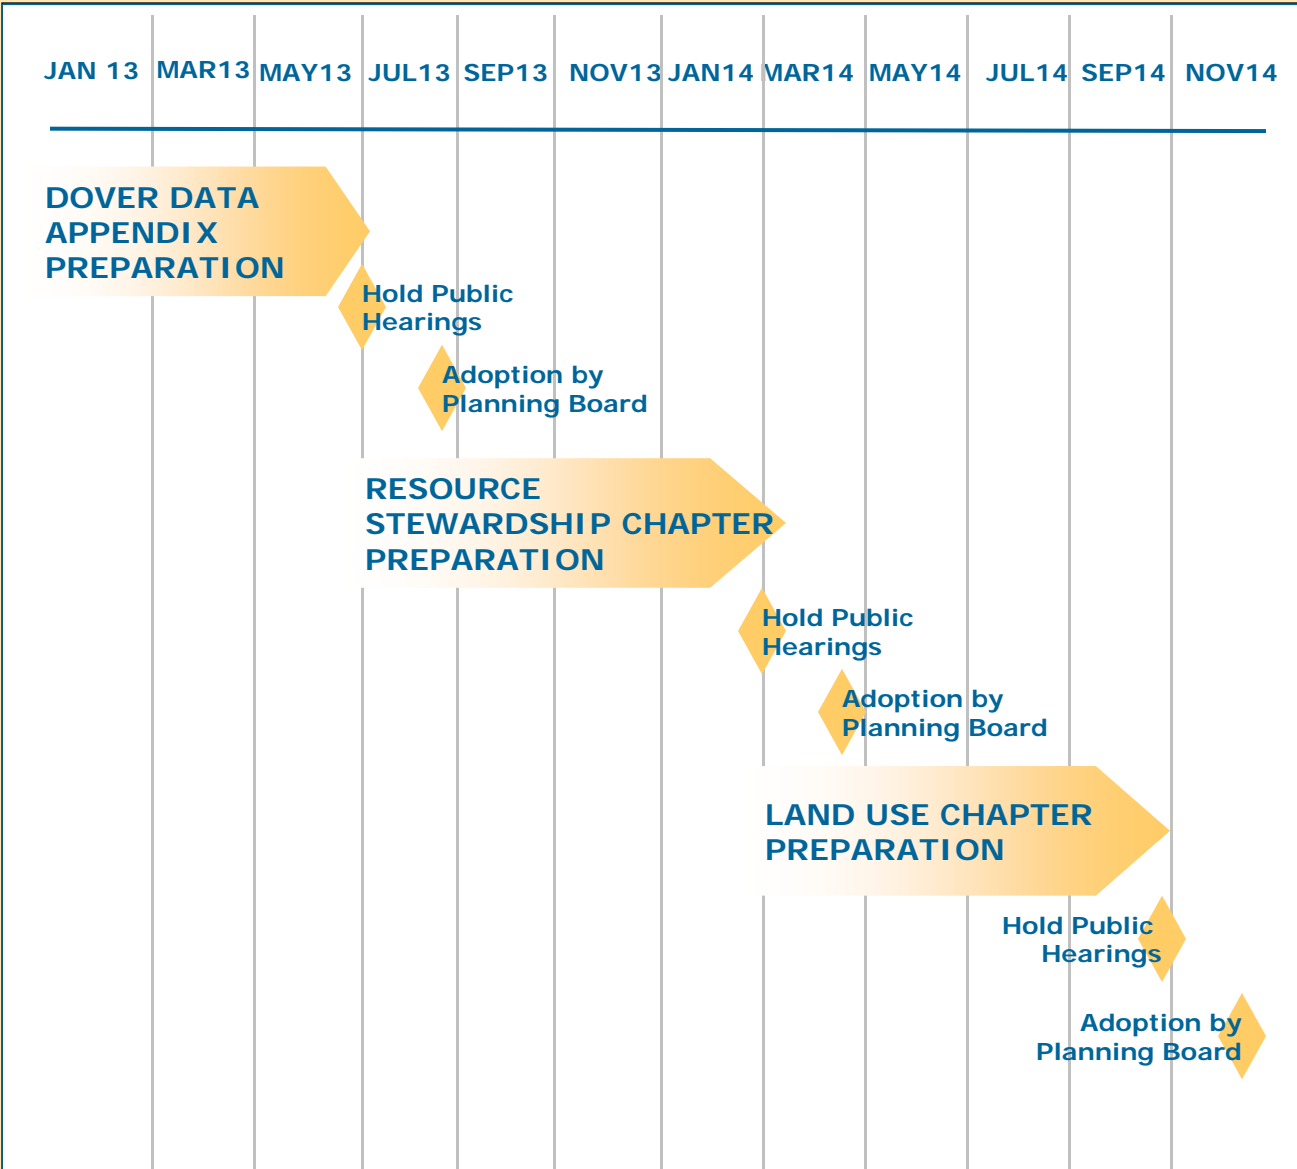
JAN 13 MAR13 MAY13 JUL13 SEP13 NOV13 JAN14 MAR14 MAY14 JUL14 SEP14 NOV14

DOVER DATA APPENDIX PREPARATION

Hold Public Hearings

Adoption by Planning Board

RESOURCE STEWARDSHIP CHAPTER PREPARATION

Hold Public Hearings

Adoption by Planning Board

LAND USE CHAPTER PREPARATION

Hold Public Hearings

Adoption by Planning Board